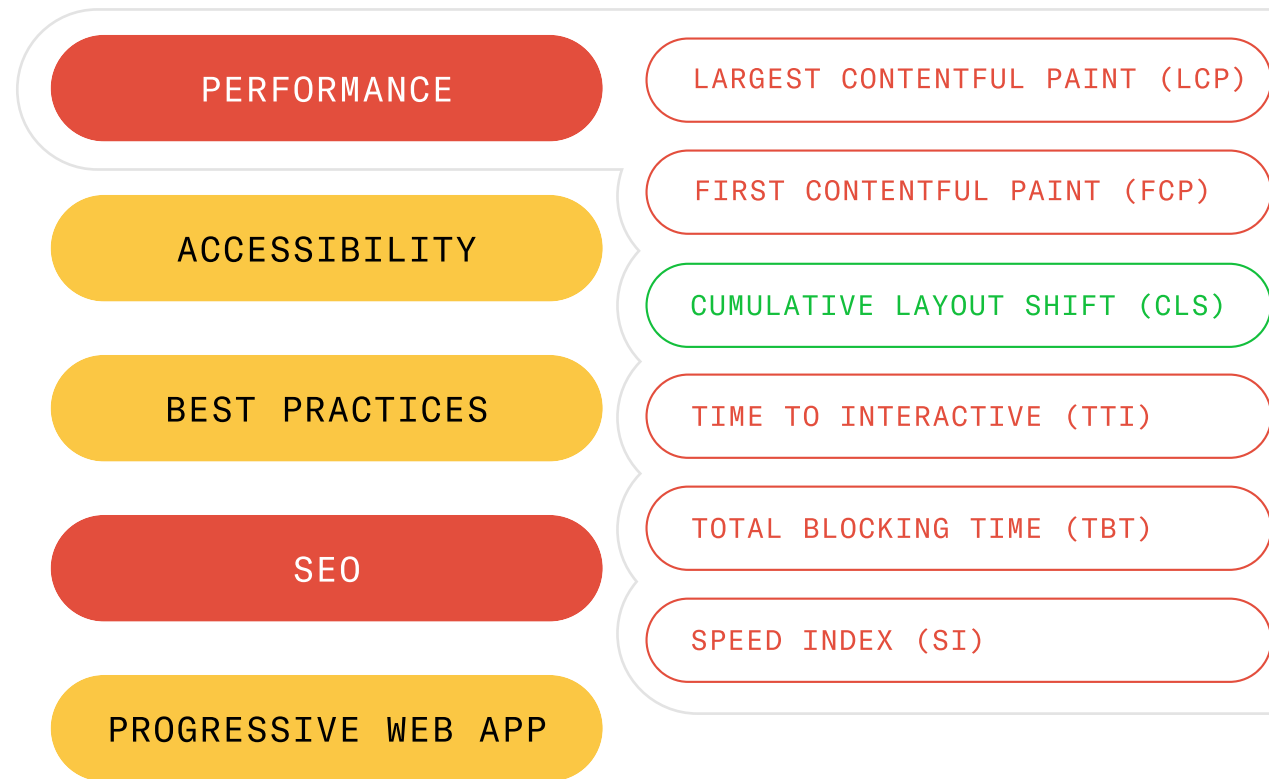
PERFORMANCE

ACCESSIBILITY

BEST PRACTICES

SEO

PROGRESSIVE WEB APP

LARGEST CONTENTFUL PAINT (LCP)

FIRST CONTENTFUL PAINT (FCP)

CUMULATIVE LAYOUT SHIFT (CLS)

TIME TO INTERACTIVE (TTI)

TOTAL BLOCKING TIME (TBT)

SPEED INDEX (SI)